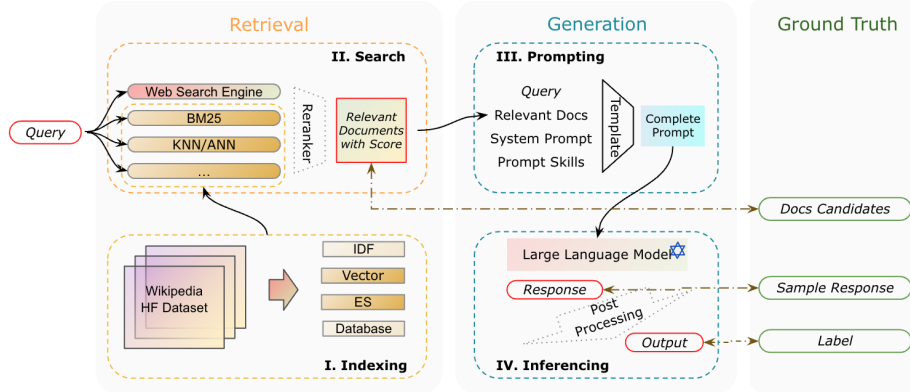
Retrieval

Generation

Ground Truth

II. Search

Web Search Engine

BM25

KNN/ANN

...

Reranker

Relevant Documents with Score

Query

III. Prompting

Query

Relevant Docs

System Prompt

Prompt Skills

Template

Complete Prompt

Docs Candidates

Wikipedia HF Dataset

IDF

Vector

ES

Database

I. Indexing

Large Language Model

Response

Post Processing

Output

IV. Inferencing

Sample Response

Label